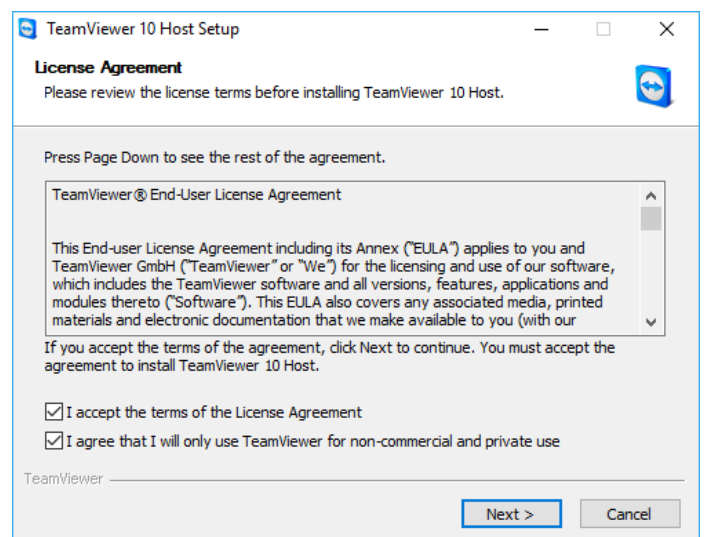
TeamViewer 10 Host Setup

License Agreement
Please review the license terms before installing TeamViewer 10 Host.

Press Page Down to see the rest of the agreement.

TeamViewer® End-User License Agreement

This End-user License Agreement including its Annex ("EULA") applies to you and TeamViewer GmbH ("TeamViewer" or "We") for the licensing and use of our software, which includes the TeamViewer software and all versions, features, applications and modules thereto ("Software"). This EULA also covers any associated media, printed materials and electronic documentation that we make available to you (with our

If you accept the terms of the agreement, click Next to continue. You must accept the agreement to install TeamViewer 10 Host.

I accept the terms of the License Agreement

I agree that I will only use TeamViewer for non-commercial and private use

TeamViewer

Next >

Cancel